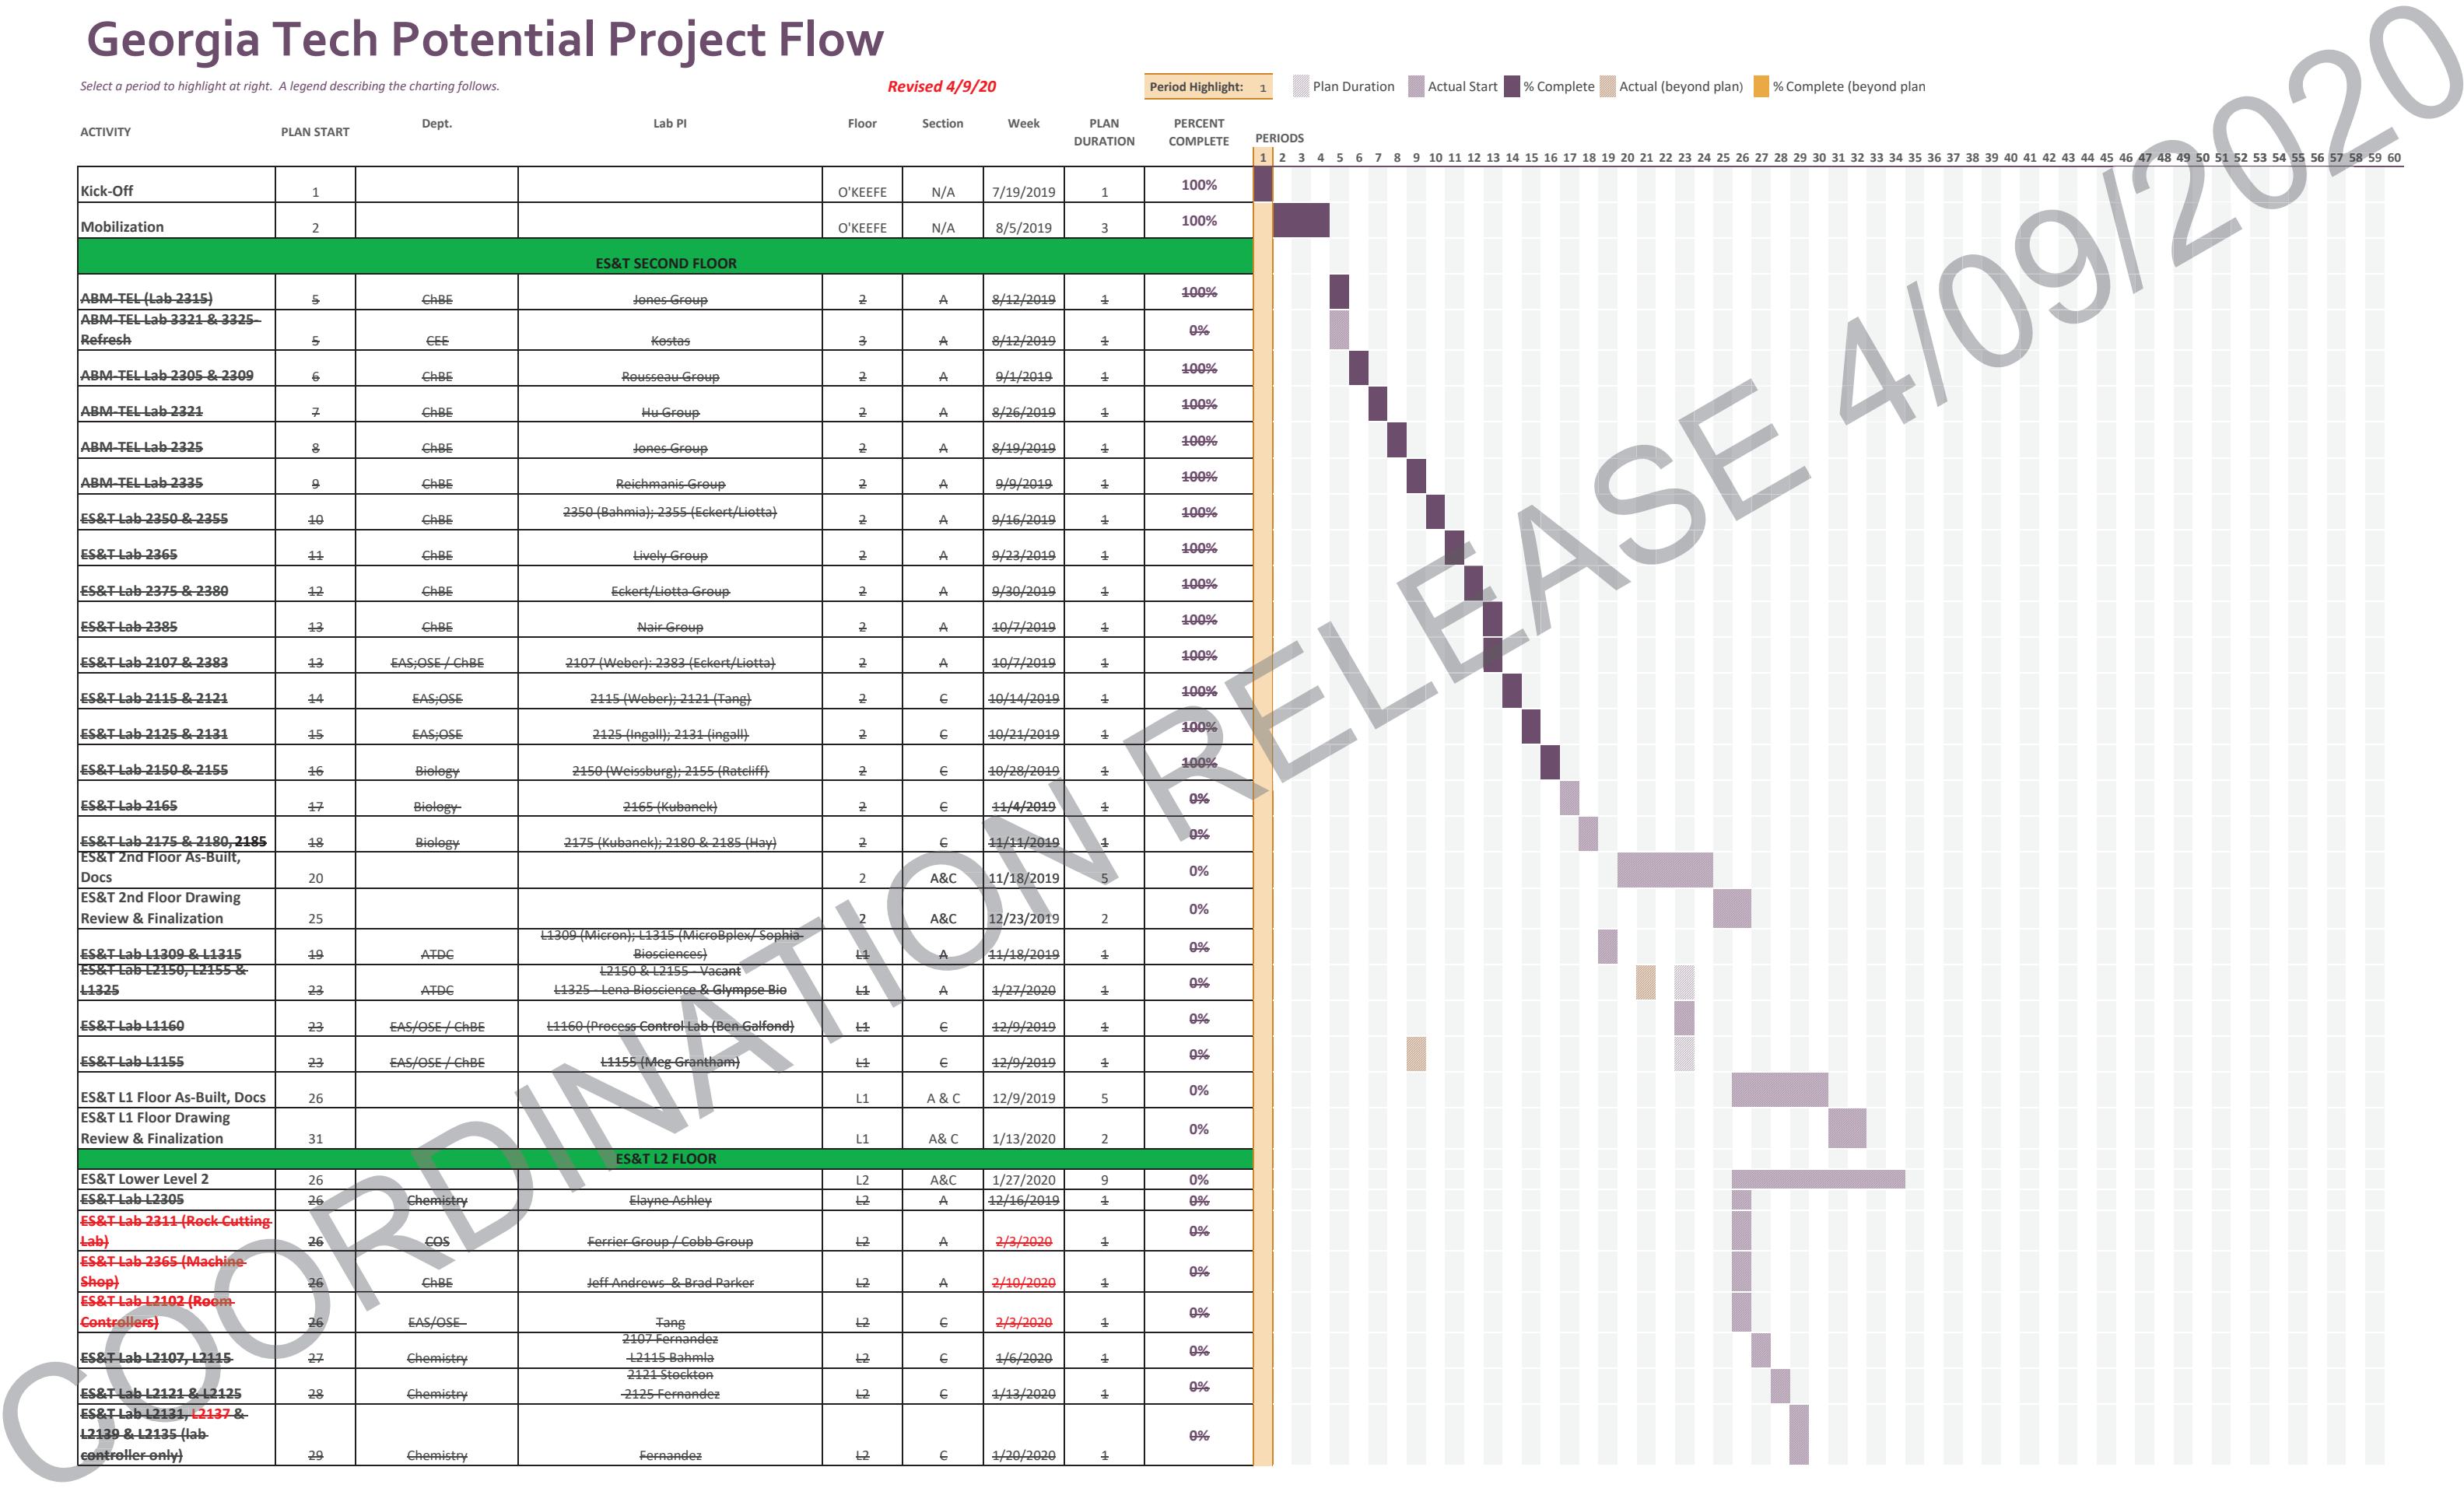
Georgia Tech Potential Project Flow

Select a period to highlight at right. A legend describing the charting follows.

Revised 4/9/20

Period Highlight: 1

Plan Duration Actual Start % Complete Actual (beyond plan) % Complete (beyond plan

| ACTIVITY | PLAN START | Dept. | Lab PI | Floor | Section | Week | PLAN DURATION | PERCENT COMPLETE |
|---|---|---|---|---|---|---|---|---|
| Kick-Off | 1 | | | O'KEEFE | N/A | 7/19/2019 | 1 | 100% |
| Mobilization | 2 | | | O'KEEFE | N/A | 8/5/2019 | 3 | 100% |
| ES&T SECOND FLOOR | | | | | | | | |
| ABM-TEL (Lab 2315) | 5 | ChBE | Jones Group | 2 | A | 8/12/2019 | 1 | 100% |
| ABM-TEL Lab 3321 & 3325 Refresh | 5 | CEE | Kostas | 3 | A | 8/12/2019 | 1 | 0% |
| ABM-TEL Lab 2305 & 2309 | 6 | ChBE | Rousseau Group | 2 | A | 9/1/2019 | 1 | 100% |
| ABM-TEL Lab 2321 | 7 | ChBE | Hu Group | 2 | A | 8/26/2019 | 1 | 100% |
| ABM-TEL Lab 2325 | 8 | ChBE | Jones Group | 2 | A | 8/19/2019 | 1 | 100% |
| ABM-TEL Lab 2335 | 9 | ChBE | Reichmanis Group | 2 | A | 9/9/2019 | 1 | 100% |
| ES&T Lab 2350 & 2355 | 10 | ChBE | 2350 (Bahmia); 2355 (Eckert/Liotta) | 2 | A | 9/16/2019 | 1 | 100% |
| ES&T Lab 2365 | 11 | ChBE | Lively Group | 2 | A | 9/23/2019 | 1 | 100% |
| ES&T Lab 2375 & 2380 | 12 | ChBE | Eckert/Liotta Group | 2 | A | 9/30/2019 | 1 | 100% |
| ES&T Lab 2385 | 13 | ChBE | Nair Group | 2 | A | 10/7/2019 | 1 | 100% |
| ES&T Lab 2107 & 2383 | 13 | EAS;OSE / ChBE | 2107 (Weber); 2383 (Eckert/Liotta) | 2 | A | 10/7/2019 | 1 | 100% |
| ES&T Lab 2115 & 2121 | 14 | EAS;OSE | 2115 (Weber); 2121 (Tang) | 2 | C | 10/14/2019 | 1 | 100% |
| ES&T Lab 2125 & 2131 | 15 | EAS;OSE | 2125 (Ingall); 2131 (ingall) | 2 | C | 10/21/2019 | 1 | 100% |
| ES&T Lab 2150 & 2155 | 16 | Biology | 2150 (Weissburg); 2155 (Ratcliff) | 2 | C | 10/28/2019 | 1 | 100% |
| ES&T Lab 2165 | 17 | Biology | 2165 (Kubanek) | 2 | C | 11/4/2019 | 1 | 0% |
| ES&T Lab 2175 & 2180, 2185 | 18 | Biology | 2175 (Kubanek); 2180 & 2185 (Hay) | 2 | C | 11/11/2019 | 1 | 0% |
| ES&T 2nd Floor As-Built, Docs | 20 | | | 2 | A&C | 11/18/2019 | 5 | 0% |
| ES&T 2nd Floor Drawing Review & Finalization | 25 | | | 2 | A&C | 12/23/2019 | 2 | 0% |
| ES&T Lab L1309 & L1315 | 19 | ATDC | L1309 (Micron); L1315 (MicroBplex/ Sophia Biosciences) | L1 | A | 11/18/2019 | 1 | 0% |
| ES&T Lab L2150, L2155 & L1325 | 23 | ATDC | L2150 & L2155 - Vacant L1325 - Lena Bioscience & Glympse Bio | L1 | A | 1/27/2020 | 1 | 0% |
| ES&T Lab L1160 | 23 | EAS/OSE / ChBE | L1160 (Process Control Lab (Ben Galfond) | L1 | C | 12/9/2019 | 1 | 0% |
| ES&T Lab L1155 | 23 | EAS/OSE / ChBE | L1155 (Meg Grantham) | L1 | C | 12/9/2019 | 1 | 0% |
| ES&T L1 Floor As-Built, Docs | 26 | | | L1 | A & C | 12/9/2019 | 5 | 0% |
| ES&T L1 Floor Drawing Review & Finalization | 31 | | | L1 | A& C | 1/13/2020 | 2 | 0% |
| ES&T L2 FLOOR | | | | | | | | |
| ES&T Lower Level 2 | 26 | | | L2 | A&C | 1/27/2020 | 9 | 0% |
| ES&T Lab L2305 | 26 | Chemistry | Elayne Ashley | L2 | A | 12/16/2019 | 1 | 0% |
| ES&T Lab 2311 (Rock Cutting Lab) | 26 | COS | Ferrier Group / Cobb Group | L2 | A | 2/3/2020 | 1 | 0% |
| ES&T Lab 2365 (Machine Shop) | 26 | ChBE | Jeff Andrews & Brad Parker | L2 | A | 2/10/2020 | 1 | 0% |
| ES&T Lab L2102 (Room Controllers) | 26 | EAS/OSE | Tang | L2 | C | 2/3/2020 | 1 | 0% |
| ES&T Lab L2107, L2115 | 27 | Chemistry | 2107 Fernandez L2115 Bahmla | L2 | C | 1/6/2020 | 1 | 0% |
| ES&T Lab L2121 & L2125 | 28 | Chemistry | 2121 Stockton 2125 Fernandez | L2 | C | 1/13/2020 | 1 | 0% |
| ES&T Lab L2131, L2137 & L2139 & L2135 (lab controller only) | 29 | Chemistry | Fernandez | L2 | C | 1/20/2020 | 1 | 0% |

PERIODS
1 2 3 4 5 6 7 8 9 10 11 12 13 14 15 16 17 18 19 20 21 22 23 24 25 26 27 28 29 30 31 32 33 34 35 36 37 38 39 40 41 42 43 44 45 46 47 48 49 50 51 52 53 54 55 56 57 58 59 60

COORDINATION RELEASE 4/09/2020